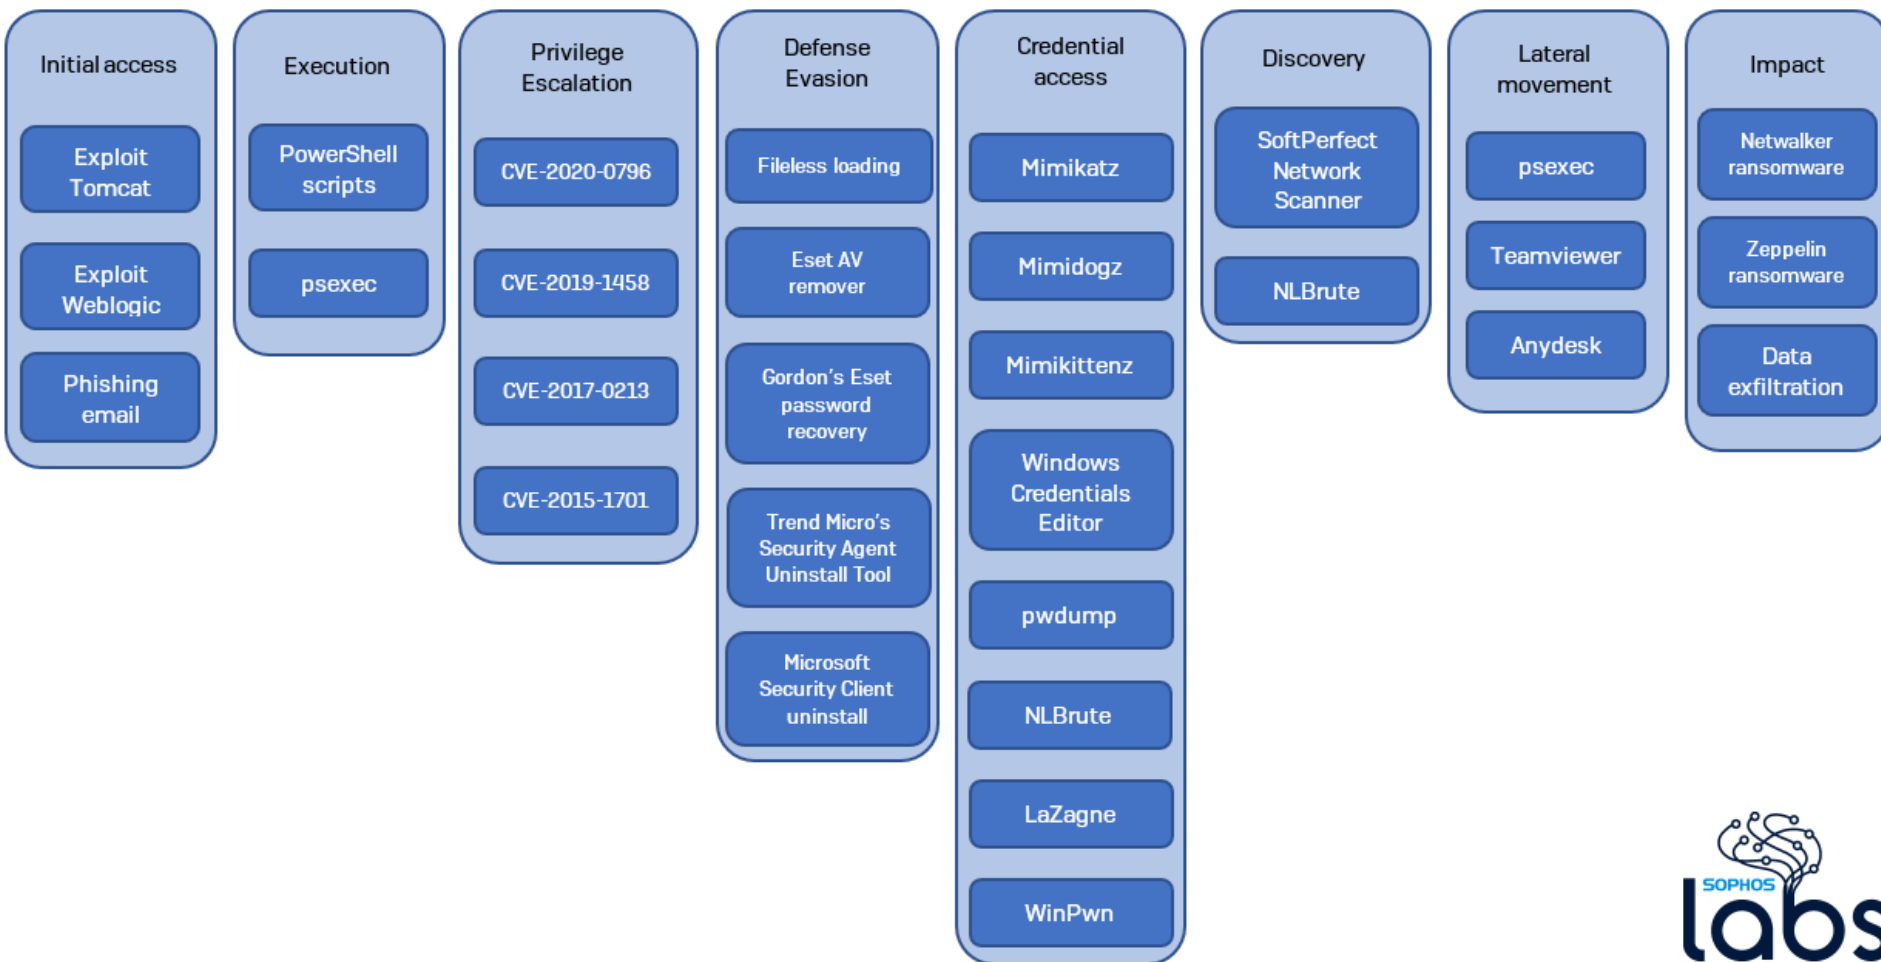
Initial access

Exploit Tomcat

Exploit Weblogic

Phishing email

Execution

PowerShell scripts

psexec

Privilege Escalation

CVE-2020-0796

CVE-2019-1458

CVE-2017-0213

CVE-2015-1701

Defense Evasion

Fileless loading

Eset AV remover

Gordon's Eset password recovery

Trend Micro's Security Agent Uninstall Tool

Microsoft Security Client uninstall

Credential access

Mimikatz

Mimidogz

Mimikittenz

Windows Credentials Editor

pwdump

NLBrute

LaZagne

WinPwn

Discovery

SoftPerfect Network Scanner

NLBrute

Lateral movement

psexec

Teamviewer

Anydesk

Impact

Netwalker ransomware

Zeppelin ransomware

Data exfiltration

SOPHOS labs